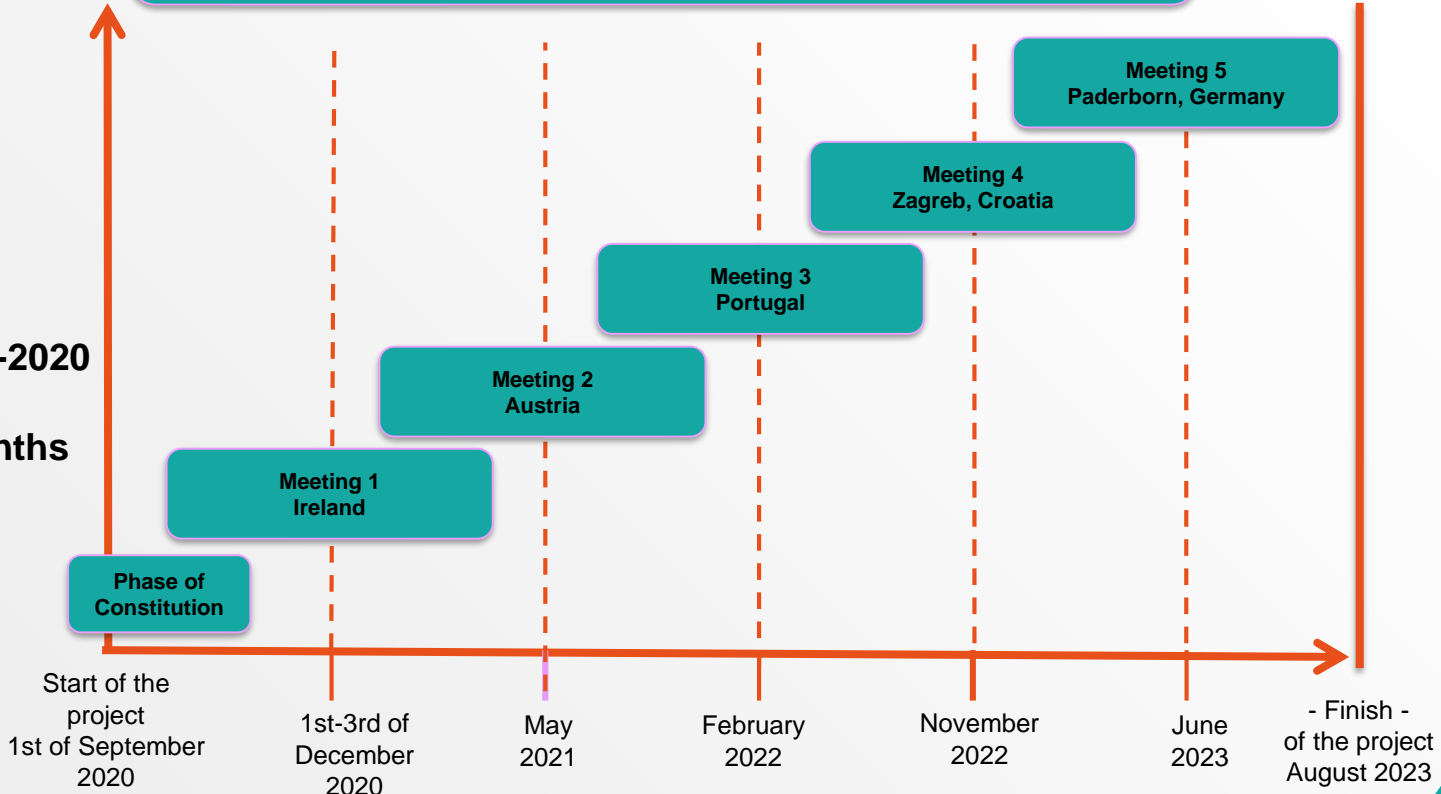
-2020

nths

Meeting 5
Paderborn, Germany

Meeting 4
Zagreb, Croatia

Meeting 3
Portugal

Meeting 2
Austria

Meeting 1
Ireland

Phase of Constitution

Start of the project 1st of September 2020

1st-3rd of December 2020

May 2021

February 2022

November 2022

June 2023

- Finish - of the project August 2023